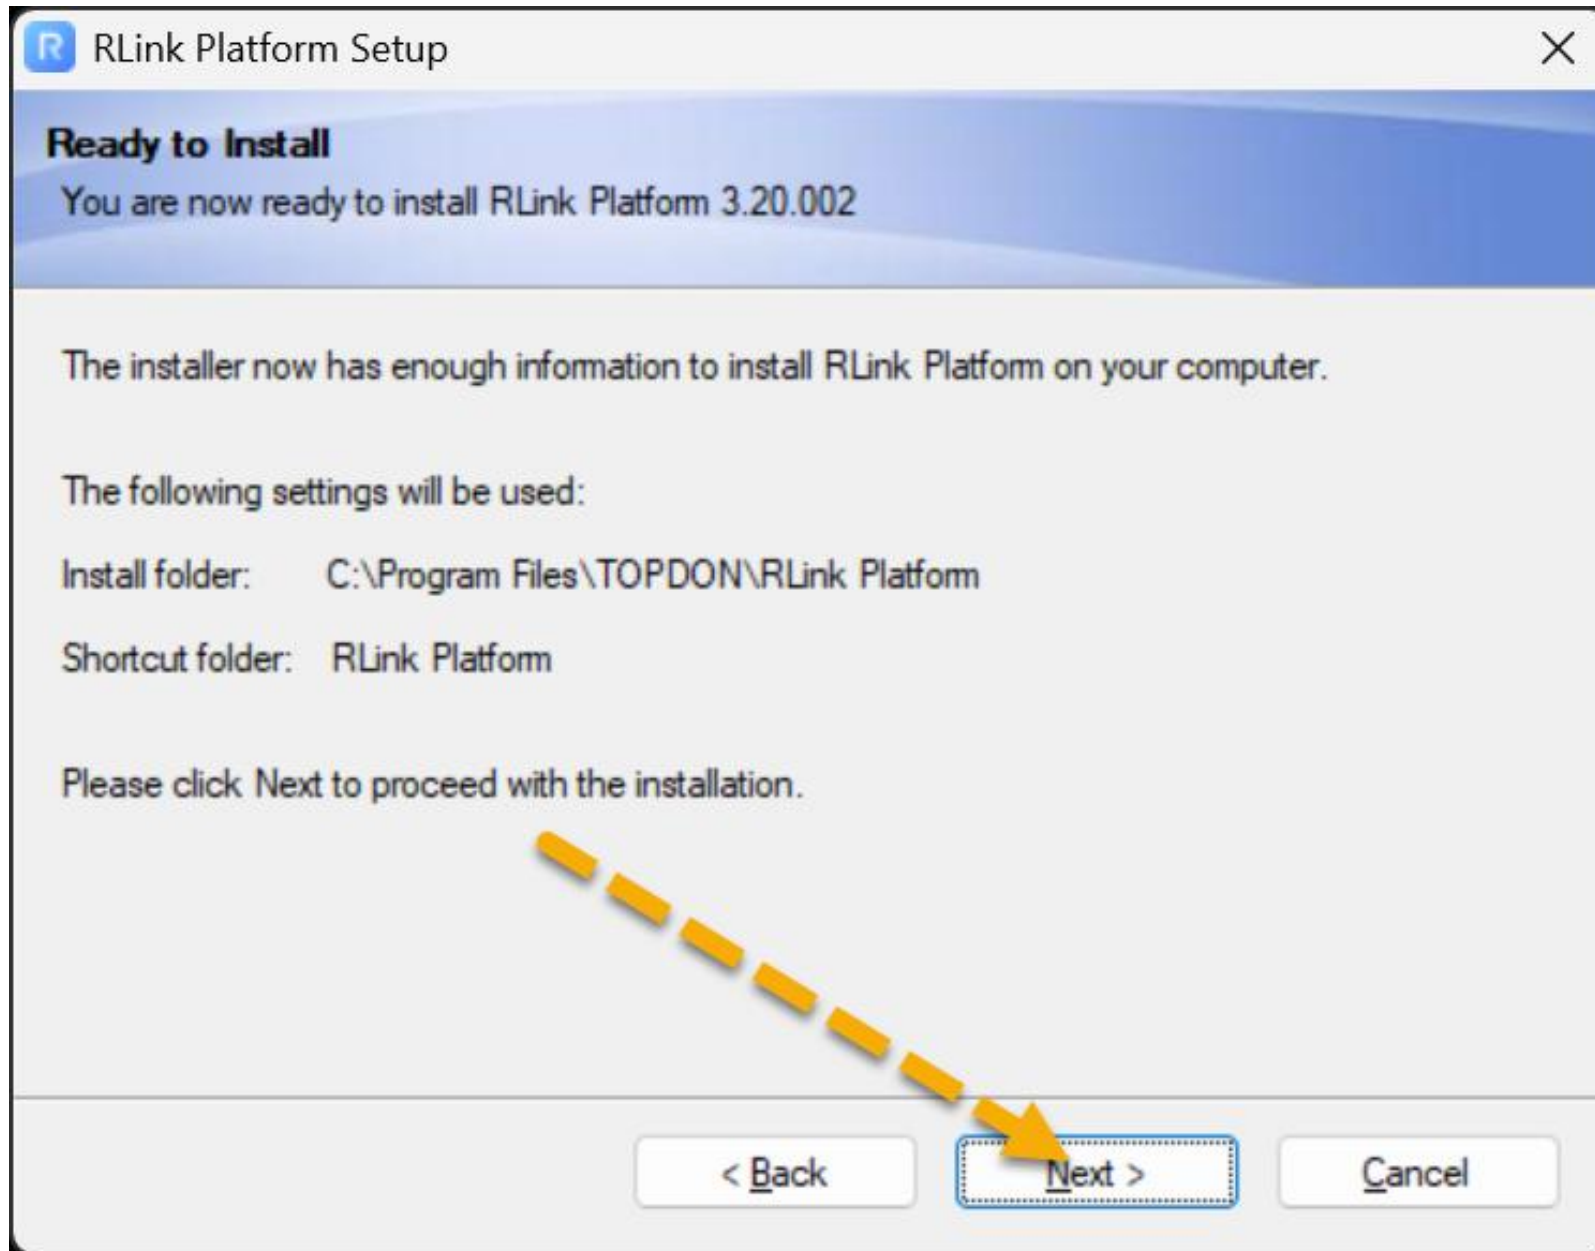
RLink Platform Setup

Ready to Install

You are now ready to install RLink Platform 3.20.002

The installer now has enough information to install RLink Platform on your computer.

The following settings will be used:

Install folder: C:\Program Files\TOPDON\RLink Platform

Shortcut folder: RLink Platform

Please click Next to proceed with the installation.

< Back

Next >

Cancel